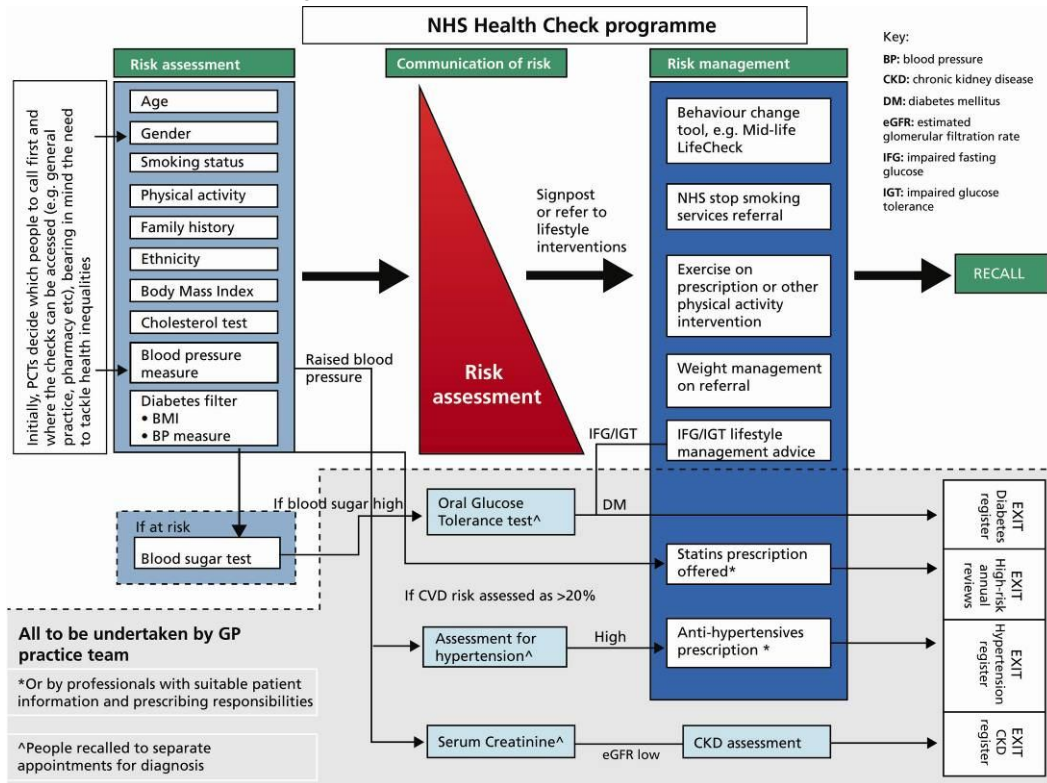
NHS Health Check programme

Key:
BP: blood pressure
CKD: chronic kidney disease
DM: diabetes mellitus
eGFR: estimated glomerular filtration rate
IFG: impaired fasting glucose
IGT: impaired glucose tolerance

Risk assessment

Initially, PCTs decide which people to call first and where the checks can be accessed (e.g. general practice, pharmacy etc), bearing in mind the need to tackle health inequalities

Age
Gender
Smoking status
Physical activity
Family history
Ethnicity
Body Mass Index
Cholesterol test
Blood pressure measure
Diabetes filter
• BMI
• BP measure

Communication of risk

Risk assessment

Signpost or refer to lifestyle interventions

Risk management

Behaviour change tool, e.g. Mid-life LifeCheck
NHS stop smoking services referral
Exercise on prescription or other physical activity intervention
Weight management on referral
IFG/IGT lifestyle management advice

RECALL

Raised blood pressure

IFG/IGT

If at risk
Blood sugar test

If blood sugar high

Oral Glucose Tolerance test^

DM

EXIT Diabetes register

Statins prescription offered*

EXIT High-risk annual reviews

If CVD risk assessed as >20%

All to be undertaken by GP practice team

Assessment for hypertension^

High

Anti-hypertensives prescription *

EXIT Hypertension register

*Or by professionals with suitable patient information and prescribing responsibilities

^People recalled to separate appointments for diagnosis

Serum Creatinine^

eGFR low

CKD assessment

EXIT CKD register